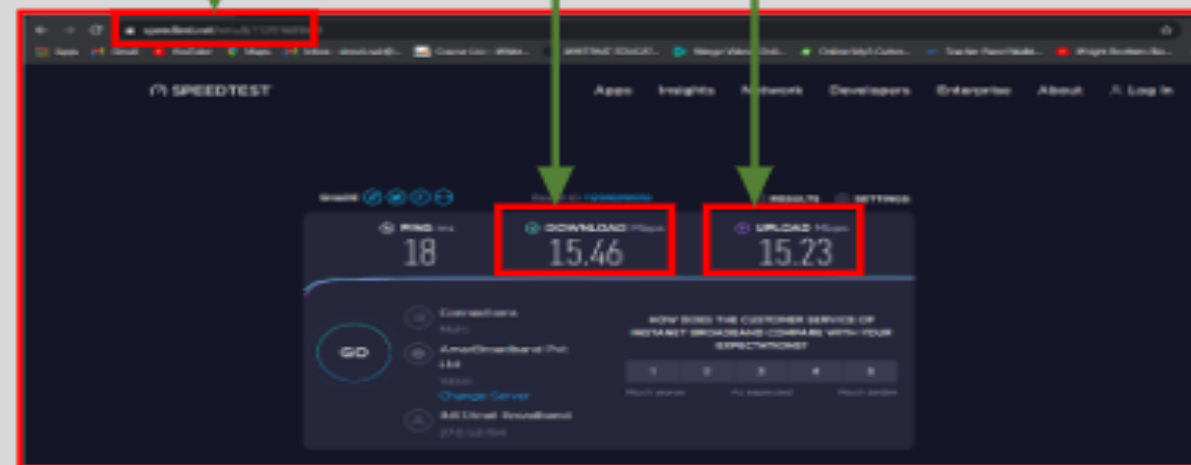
speedtest.net/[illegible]

Apps Gmail YouTube Maps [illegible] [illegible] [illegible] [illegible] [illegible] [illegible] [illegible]

SPEEDTEST

Apps Insights Network Developers Enterprise About Log In

SHARE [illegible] RESULTS SETTINGS

PING ms
18

DOWNLOAD Mbps
15.46

UPLOAD Mbps
15.23

GO

Connections
Multi

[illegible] Pvt Ltd
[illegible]
Change Server

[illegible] Broadband
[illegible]

HOW DOES THE CUSTOMER SERVICE OF INSTANET BROADBAND COMPARE WITH YOUR EXPECTATIONS?

1 2 3 4 5

Much worse As expected Much better